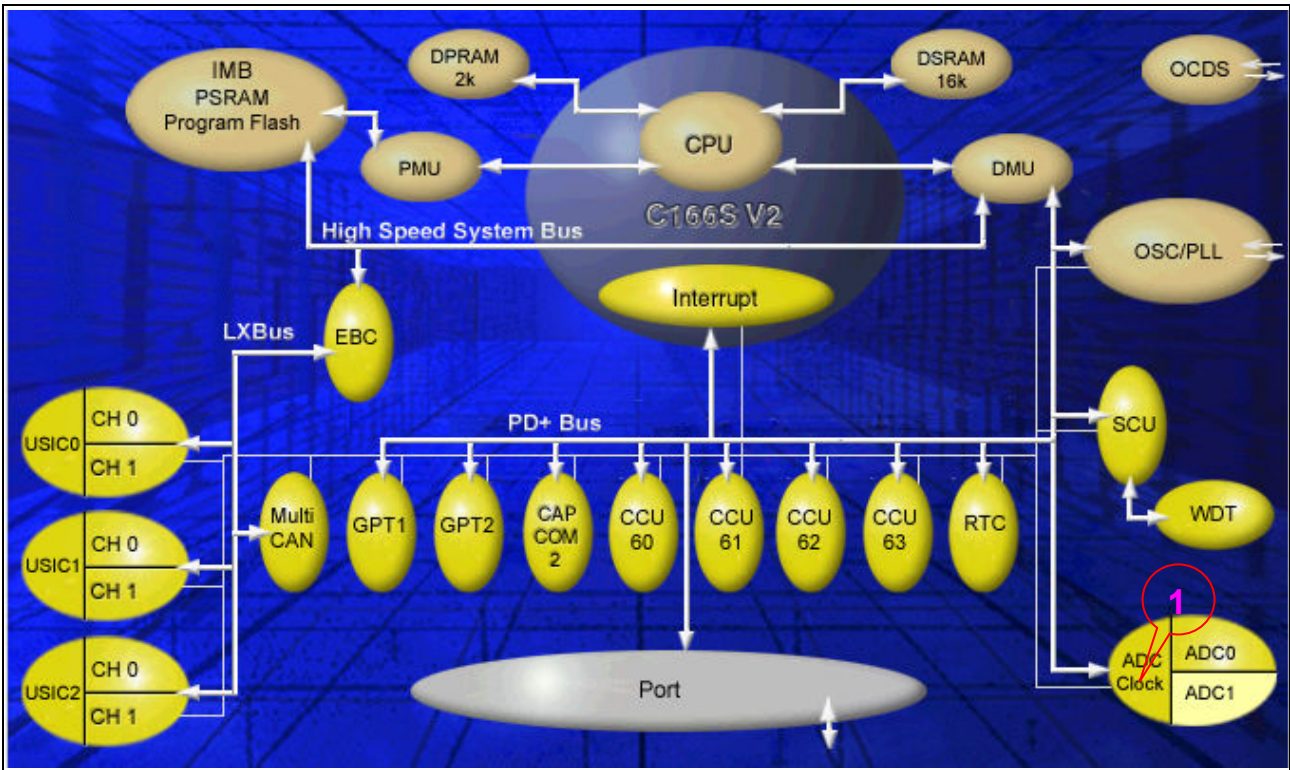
IMB
PSRAM
Program Flash

DPRAM
2k

DSRAM
16k

OCDS

PMU

CPU

DMU

C166S V2

High Speed System Bus

OSC/PLL

Interrupt

EBC

LXBus

USIC0
CH 0
CH 1

PD+ Bus

SCU

USIC1
CH 0
CH 1

Multi
CAN

GPT1

GPT2

CAP
COM
2

CCU
60

CCU
61

CCU
62

CCU
63

RTC

WDT

1

USIC2
CH 0
CH 1

Port

ADC
Clock

ADC0

ADC1